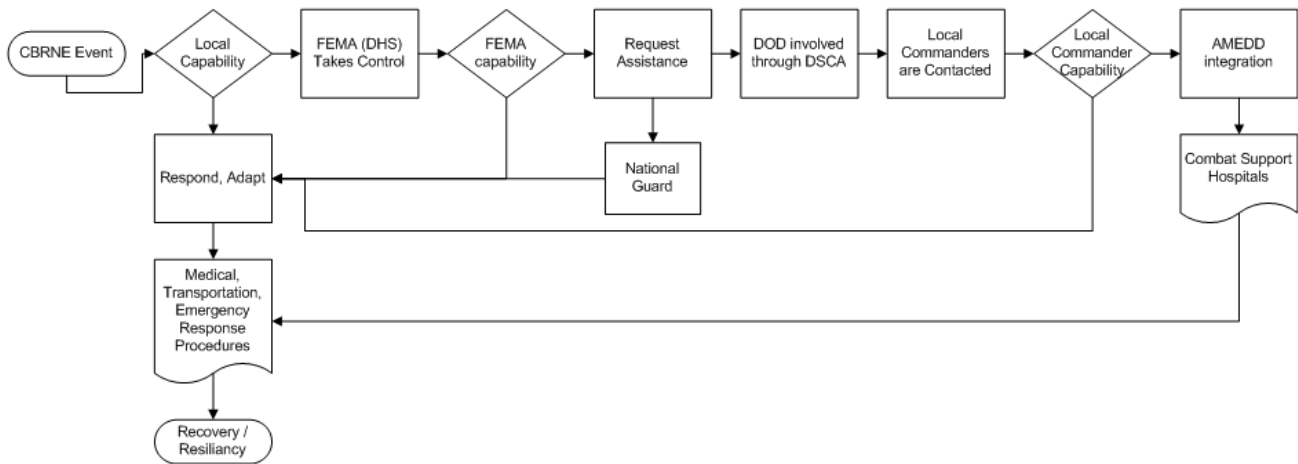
CBRNE Event

Local Capability

FEMA (DHS) Takes Control

FEMA capability

Request Assistance

DOD involved through DSCA

Local Commanders are Contacted

Local Commander Capability

AMEDD integration

Respond, Adapt

National Guard

Combat Support Hospitals

Medical, Transportation, Emergency Response Procedures

Recovery / Resiliancy